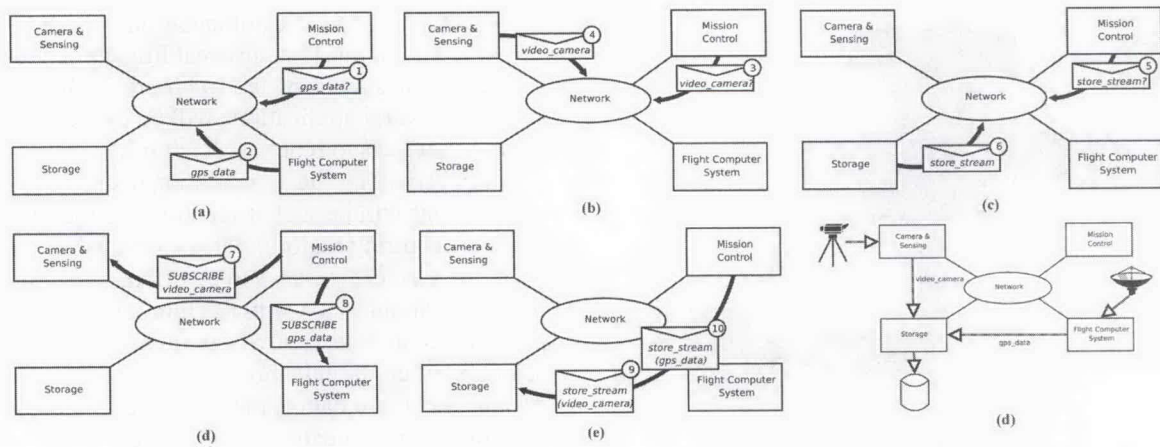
Camera & Sensing

Mission Control

Network

gps_data?

1

Storage

gps_data

2

Flight Computer System

(a)

Camera & Sensing

video_camera

4

Mission Control

video_camera?

3

Network

Storage

Flight Computer System

(b)

Camera & Sensing

Mission Control

store_stream?

5

Network

Storage

store_stream

6

Flight Computer System

(c)

Camera & Sensing

7

SUBSCRIBE video_camera

Mission Control

8

SUBSCRIBE gps_data

Network

Storage

Flight Computer System

(d)

Camera & Sensing

Mission Control

Network

10

store_stream (gps_data)

9

store_stream (video_camera)

Storage

Flight Computer System

(e)

Camera & Sensing

Mission Control

video_camera

Network

Storage

gps_data

Flight Computer System

(d)